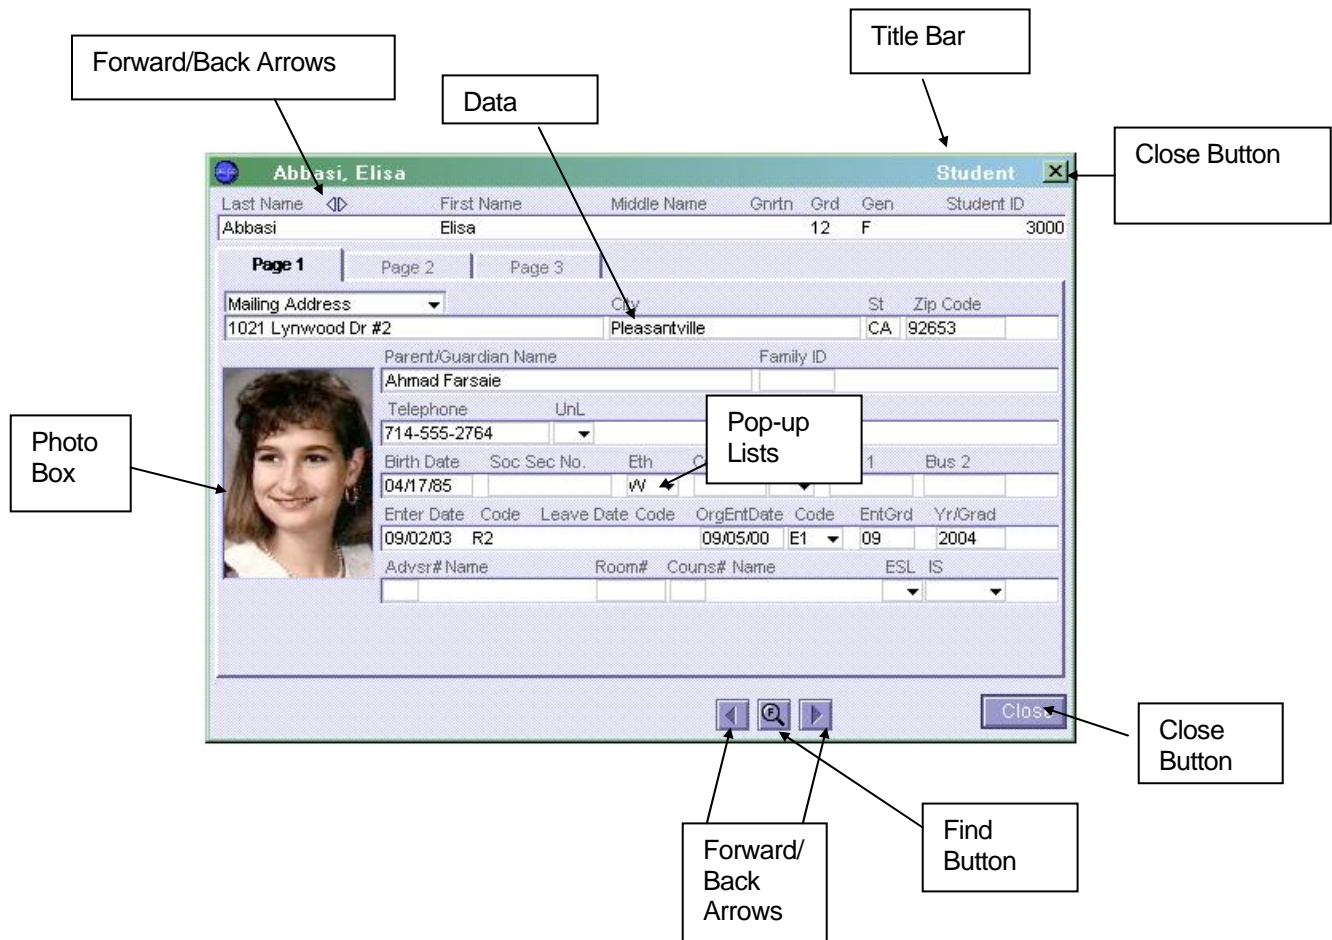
Forward/Back Arrows

Data

Title Bar

Close Button

Abbasi, Elisa

Student

| Last Name | First Name | Middle Name | Gnrtn | Grd | Gen | Student ID |
|---|---|---|---|---|---|---|
| Abbasi | Elisa | | | 12 | F | 3000 |

Page 1 Page 2 Page 3

Mailing Address City St Zip Code

1021 Lynwood Dr #2 Pleasantville CA 92653

Parent/Guardian Name Family ID

Ahmad Farsaie

Telephone UnL

714-555-2764

Pop-up Lists

Birth Date Soc Sec No. Eth C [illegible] 1 Bus 2

04/17/85 W

Enter Date Code Leave Date Code OrgEntDate Code EntGrd Yr/Grad

09/02/03 R2 09/05/00 E1 09 2004

Advsr# Name Room# Couns# Name ESL IS

Photo Box

Close

Close Button

Forward/ Back Arrows

Find Button